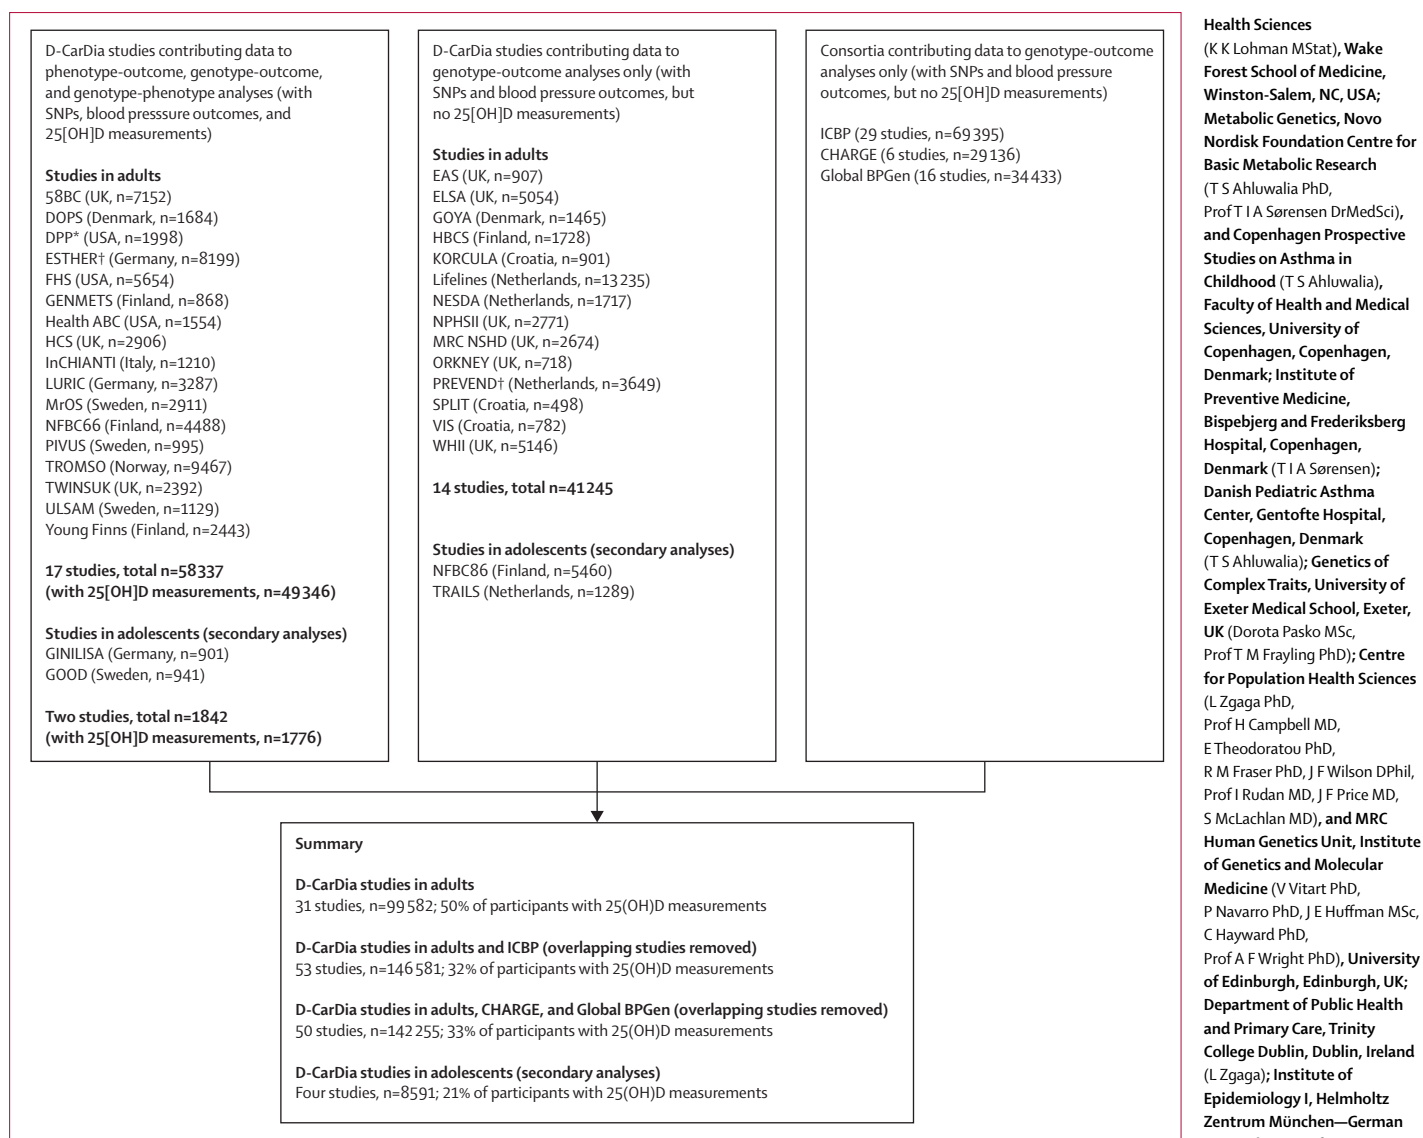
D-CarDia studies contributing data to phenotype-outcome, genotype-outcome, and genotype-phenotype analyses (with SNPs, blood presssure outcomes, and 25[OH]D measurements)

**Studies in adults**
58BC (UK, n=7152)
DOPS (Denmark, n=1684)
DPP* (USA, n=1998)
ESTHER† (Germany, n=8199)
FHS (USA, n=5654)
GENMETS (Finland, n=868)
Health ABC (USA, n=1554)
HCS (UK, n=2906)
InCHIANTI (Italy, n=1210)
LURIC (Germany, n=3287)
MrOS (Sweden, n=2911)
NFBC66 (Finland, n=4488)
PIVUS (Sweden, n=995)
TROMSO (Norway, n=9467)
TWINSUK (UK, n=2392)
ULSAM (Sweden, n=1129)
Young Finns (Finland, n=2443)

**17 studies, total n=58337 (with 25[OH]D measurements, n=49346)**

**Studies in adolescents (secondary analyses)**
GINILISA (Germany, n=901)
GOOD (Sweden, n=941)

**Two studies, total n=1842 (with 25[OH]D measurements, n=1776)**

D-CarDia studies contributing data to genotype-outcome analyses only (with SNPs and blood pressure outcomes, but no 25[OH]D measurements)

**Studies in adults**
EAS (UK, n=907)
ELSA (UK, n=5054)
GOYA (Denmark, n=1465)
HBCS (Finland, n=1728)
KORCULA (Croatia, n=901)
Lifelines (Netherlands, n=13 235)
NESDA (Netherlands, n=1717)
NPHSII (UK, n=2771)
MRC NSHD (UK, n=2674)
ORKNEY (UK, n=718)
PREVEND† (Netherlands, n=3649)
SPLIT (Croatia, n=498)
VIS (Croatia, n=782)
WHII (UK, n=5146)

**14 studies, total n=41 245**

**Studies in adolescents (secondary analyses)**
NFBC86 (Finland, n=5460)
TRAILS (Netherlands, n=1289)

Consortia contributing data to genotype-outcome analyses only (with SNPs and blood pressure outcomes, but no 25[OH]D measurements)

ICBP (29 studies, n=69 395)
CHARGE (6 studies, n=29 136)
Global BPGen (16 studies, n=34 433)

**Summary**

**D-CarDia studies in adults**
31 studies, n=99 582; 50% of participants with 25(OH)D measurements

**D-CarDia studies in adults and ICBP (overlapping studies removed)**
53 studies, n=146 581; 32% of participants with 25(OH)D measurements

**D-CarDia studies in adults, CHARGE, and Global BPGen (overlapping studies removed)**
50 studies, n=142 255; 33% of participants with 25(OH)D measurements

**D-CarDia studies in adolescents (secondary analyses)**
Four studies, n=8591; 21% of participants with 25(OH)D measurements

**Health Sciences** (K K Lohman MStat), **Wake Forest School of Medicine, Winston-Salem, NC, USA; Metabolic Genetics, Novo Nordisk Foundation Centre for Basic Metabolic Research** (T S Ahluwalia PhD, Prof T I A Sørensen DrMedSci), **and Copenhagen Prospective Studies on Asthma in Childhood** (T S Ahluwalia), **Faculty of Health and Medical Sciences, University of Copenhagen, Copenhagen, Denmark; Institute of Preventive Medicine, Bispebjerg and Frederiksberg Hospital, Copenhagen, Denmark** (T I A Sørensen); **Danish Pediatric Asthma Center, Gentofte Hospital, Copenhagen, Denmark** (T S Ahluwalia); **Genetics of Complex Traits, University of Exeter Medical School, Exeter, UK** (Dorota Pasko MSc, Prof T M Frayling PhD); **Centre for Population Health Sciences** (L Zgaga PhD, Prof H Campbell MD, E Theodoratou PhD, R M Fraser PhD, J F Wilson DPhil, Prof I Rudan MD, J F Price MD, S McLachlan MD), **and MRC Human Genetics Unit, Institute of Genetics and Molecular Medicine** (V Vitart PhD, P Navarro PhD, J E Huffman MSc, C Hayward PhD, Prof A F Wright PhD), **University of Edinburgh, Edinburgh, UK; Department of Public Health and Primary Care, Trinity College Dublin, Dublin, Ireland** (L Zgaga); **Institute of Epidemiology I, Helmholtz Zentrum München—German** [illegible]